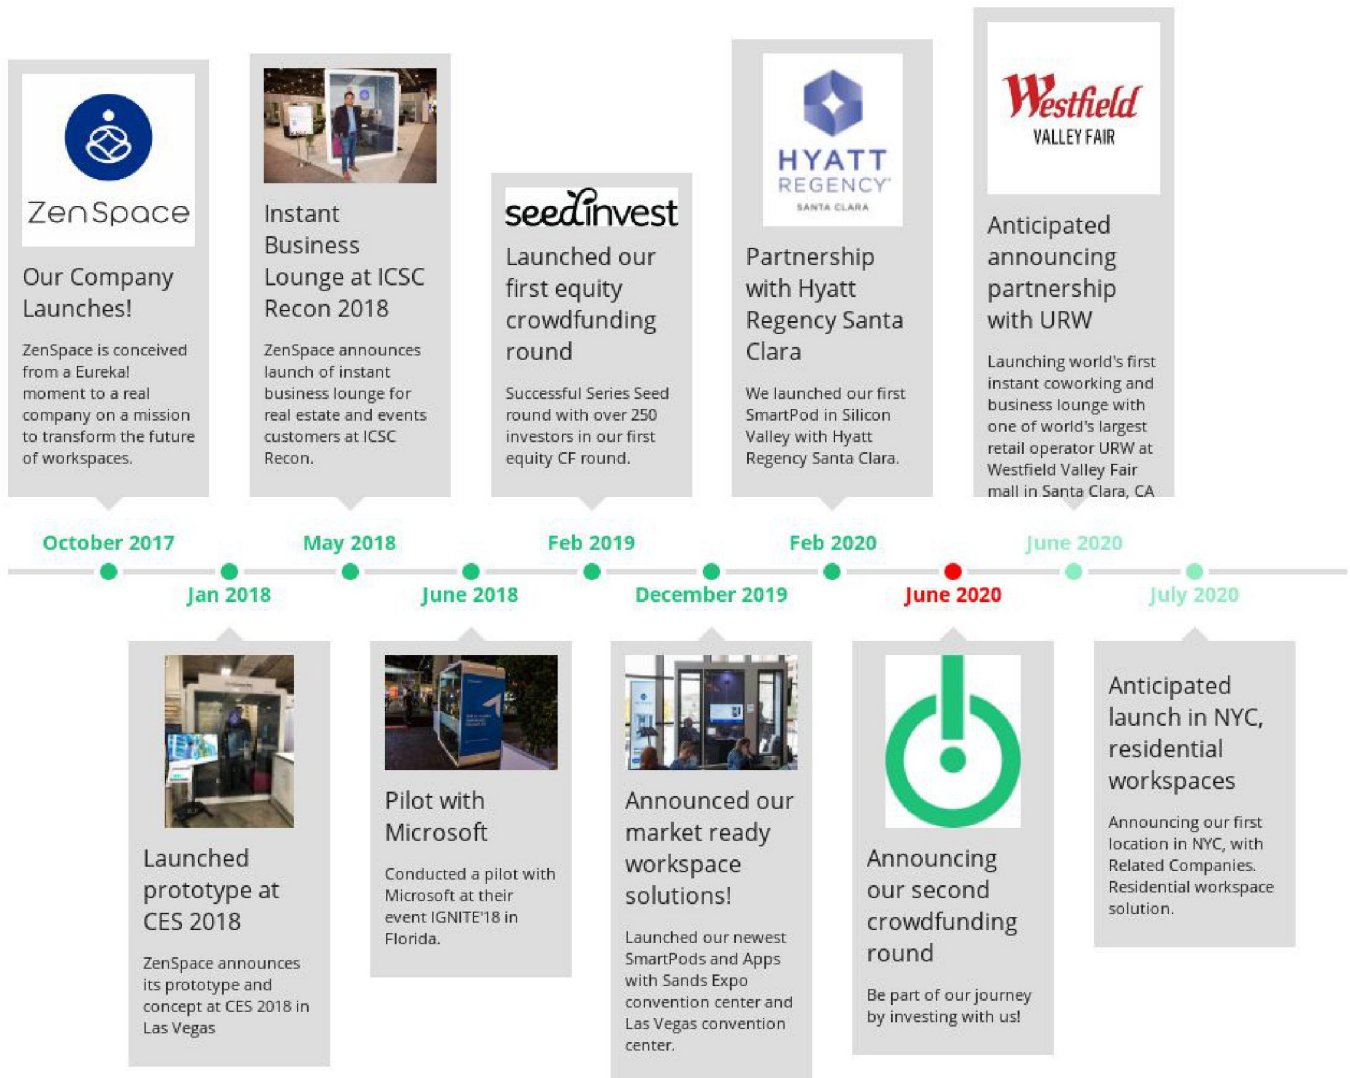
ZenSpace

Our Company Launches!

ZenSpace is conceived from a Eureka! moment to a real company on a mission to transform the future of workspaces.

Instant Business Lounge at ICSC Recon 2018

ZenSpace announces launch of instant business lounge for real estate and events customers at ICSC Recon.

seedinvest

Launched our first equity crowdfunding round

Successful Series Seed round with over 250 investors in our first equity CF round.

HYATT REGENCY SANTA CLARA

Partnership with Hyatt Regency Santa Clara

We launched our first SmartPod in Silicon Valley with Hyatt Regency Santa Clara.

Westfield VALLEY FAIR

Anticipated announcing partnership with URW

Launching world's first instant coworking and business lounge with one of world's largest retail operator URW at Westfield Valley Fair mall in Santa Clara, CA

October 2017

Jan 2018

May 2018

June 2018

Feb 2019

December 2019

Feb 2020

June 2020

June 2020

July 2020

Launched prototype at CES 2018

ZenSpace announces its prototype and concept at CES 2018 in Las Vegas

Pilot with Microsoft

Conducted a pilot with Microsoft at their event IGNITE'18 in Florida.

Announced our market ready workspace solutions!

Launched our newest SmartPods and Apps with Sands Expo convention center and Las Vegas convention center.

Announcing our second crowdfunding round

Be part of our journey by investing with us!

Anticipated launch in NYC, residential workspaces

Announcing our first location in NYC, with Related Companies. Residential workspace solution.